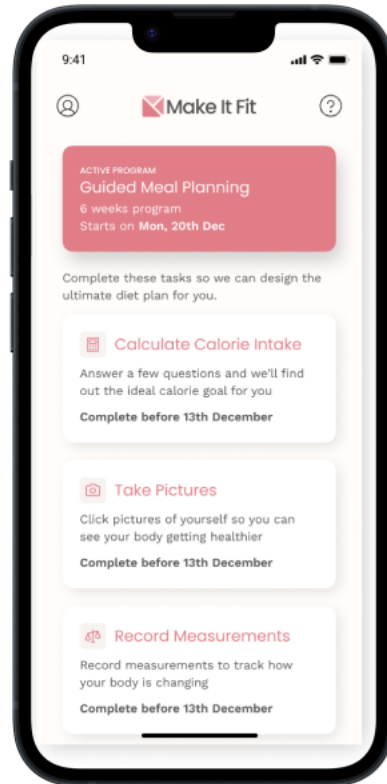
9:41

Make It Fit

ACTIVE PROGRAM
Guided Meal Planning
6 weeks program
Starts on **Mon, 20th Dec**

Complete these tasks so we can design the ultimate diet plan for you.

Calculate Calorie Intake
Answer a few questions and we'll find out the ideal calorie goal for you
**Complete before 13th December**

Take Pictures
Click pictures of yourself so you can see your body getting healthier
**Complete before 13th December**

Record Measurements
Record measurements to track how your body is changing
**Complete before 13th December**